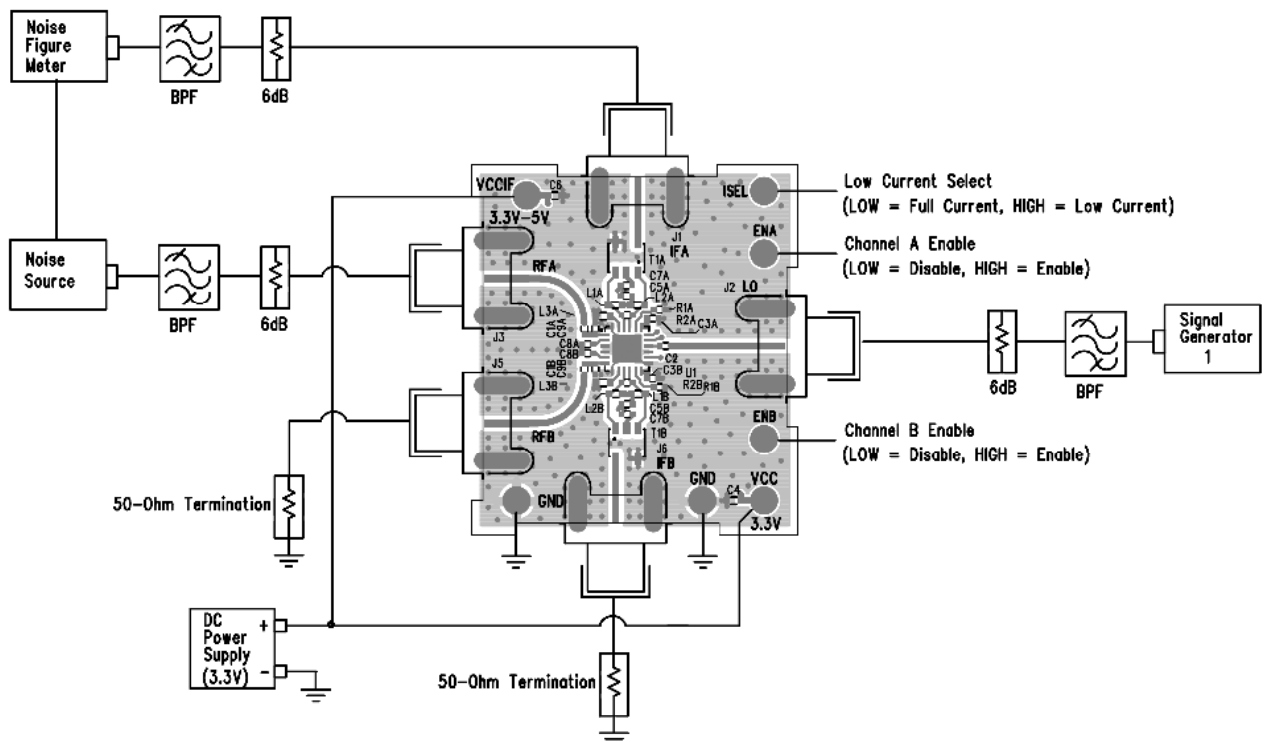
Noise Figure Meter

BPF

6dB

Noise Source

BPF

6dB

VCCIF

C6

3.3V-5V

J1

IFA

ISEL

ENA

RFA

T1A

C7A

C5A

L1A

L2A

R1A

R2A

C3A

J2 LO

L3A

C1A

C9A

C8A

C8B

J3

J5

C1B

C9B

L3B

C2

C3B

U1

R2B

R1B

L1B

L2B

C5B

C7B

T1B

J6

RFB

IFB

ENB

GND

GND

C4

VCC

3.3V

Low Current Select
(LOW = Full Current, HIGH = Low Current)

Channel A Enable
(LOW = Disable, HIGH = Enable)

6dB

BPF

Signal Generator 1

Channel B Enable
(LOW = Disable, HIGH = Enable)

50-Ohm Termination

DC Power Supply (3.3V)

+

-

50-Ohm Termination